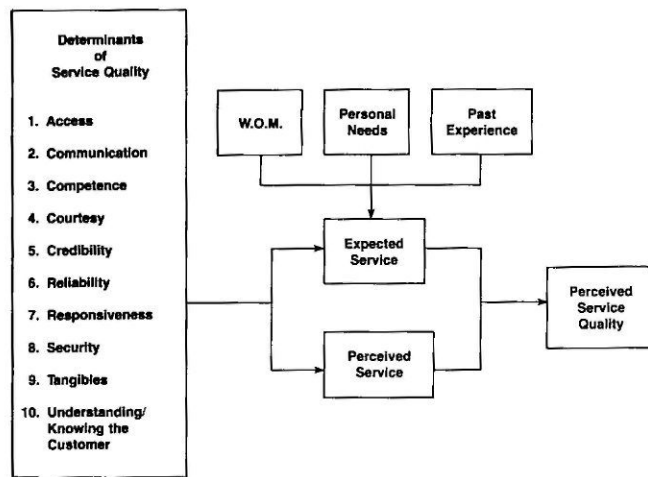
Determinants of Service Quality

1. Access
2. Communication
3. Competence
4. Courtesy
5. Credibility
6. Reliability
7. Responsiveness
8. Security
9. Tangibles
10. Understanding/ Knowing the Customer

W.O.M.

Personal Needs

Past Experience

Expected Service

Perceived Service

Perceived Service Quality